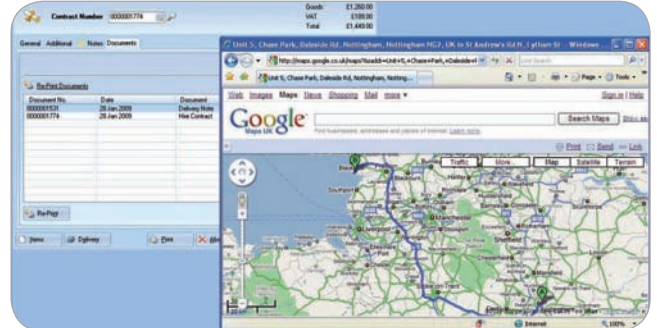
Contract Number 0000001774

Goods £1,260.00
VAT £189.00
Total £1,449.00

General Additional Notes Documents

Re-Print Documents

| Document No. | Date | Document |
|---|---|---|
| 0000001531 | 28 Jan 2009 | Delivery Note |
| 0000001774 | 28 Jan 2009 | Hire Contract |

Re-Print

New Delivery Print

Unit 5, Chase Park, Daleside Rd, Nottingham, Nottingham NG2, UK to St Andrew's Rd N, Lytham St - Windows

http://maps.google.co.uk/maps?saddr=Unit+5,+Chase+Park,+Daleside+Rd

Live Search

Unit 5, Chase Park, Daleside Rd, Nottingham, Notting...

Page Tools

Web Images Maps News Shopping Mail more

Sign in | Help

Google Maps UK

Search Maps

Find businesses, addresses and places of interest. Learn more.

Print Send Link

Traffic More... Map Satellite Terrain

B

A

Manchester

Liverpool

Internet 100%